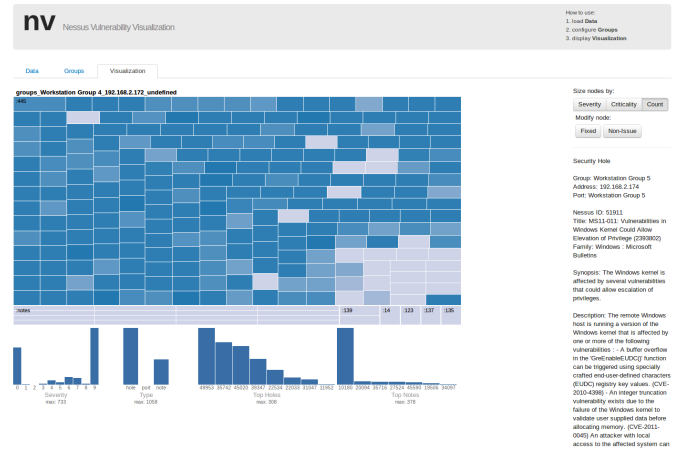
nv Nessus Vulnerability Visualization

How to use:
1. load Data
2. configure Groups
3. display Visualization

Data Groups Visualization

groups_Workstation Group 4_192.168.2.172_undefined

445

notes 139 14 123 137 135

0 1 2 3 4 5 6 7 8 9
Severity
max: 733

hole port note
Type
max: 1058

49953 35742 46020 39347 22534 22020 31047 11952
Top Holes
max: 306

10180 20094 35716 27524 45590 19506 34097
Top Notes
max: 378

Size nodes by:
Severity Criticality Count
Modify node:
Fixed Non-Issue

Security Hole

Group: Workstation Group 5
Address: 192.168.2.174
Port: Workstation Group 5

Nessus ID: 51911
Title: MS11-011: Vulnerabilities in Windows Kernel Could Allow Elevation of Privilege (2393802)
Family: Windows : Microsoft Bulletins

Synopsis: The Windows kernel is affected by several vulnerabilities that could allow escalation of privileges.

Description: The remote Windows host is running a version of the Windows kernel that is affected by one or more of the following vulnerabilities : - A buffer overflow in the 'GreEnableEUDC()' function can be triggered using specially crafted end-user-defined characters (EUDC) registry key values. (CVE-2010-4398) - An integer truncation vulnerability exists due to the failure of the Windows kernel to validate user supplied data before allocating memory. (CVE-2011-0045) An attacker with local access to the affected system can